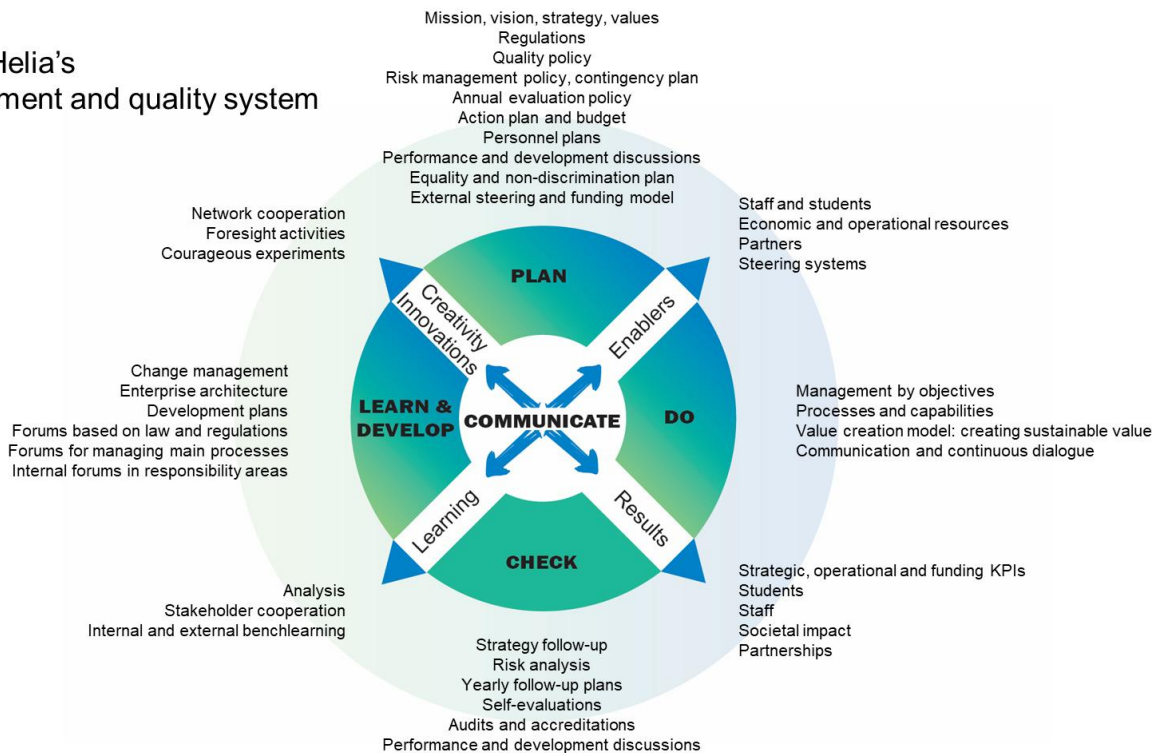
Helia's
ment and quality system

Mission, vision, strategy, values
Regulations
Quality policy
Risk management policy, contingency plan
Annual evaluation policy
Action plan and budget
Personnel plans
Performance and development discussions
Equality and non-discrimination plan
External steering and funding model

Network cooperation
Foresight activities
Courageous experiments

Staff and students
Economic and operational resources
Partners
Steering systems

PLAN

Creativity
Innovations

Enablers

Change management
Enterprise architecture
Development plans
Forums based on law and regulations
Forums for managing main processes
Internal forums in responsibility areas

LEARN & DEVELOP

COMMUNICATE

DO

Management by objectives
Processes and capabilities
Value creation model: creating sustainable value
Communication and continuous dialogue

Learning

Results

CHECK

Analysis
Stakeholder cooperation
Internal and external benchlearning

Strategic, operational and funding KPIs
Students
Staff
Societal impact
Partnerships

Strategy follow-up
Risk analysis
Yearly follow-up plans
Self-evaluations
Audits and accreditations
Performance and development discussions